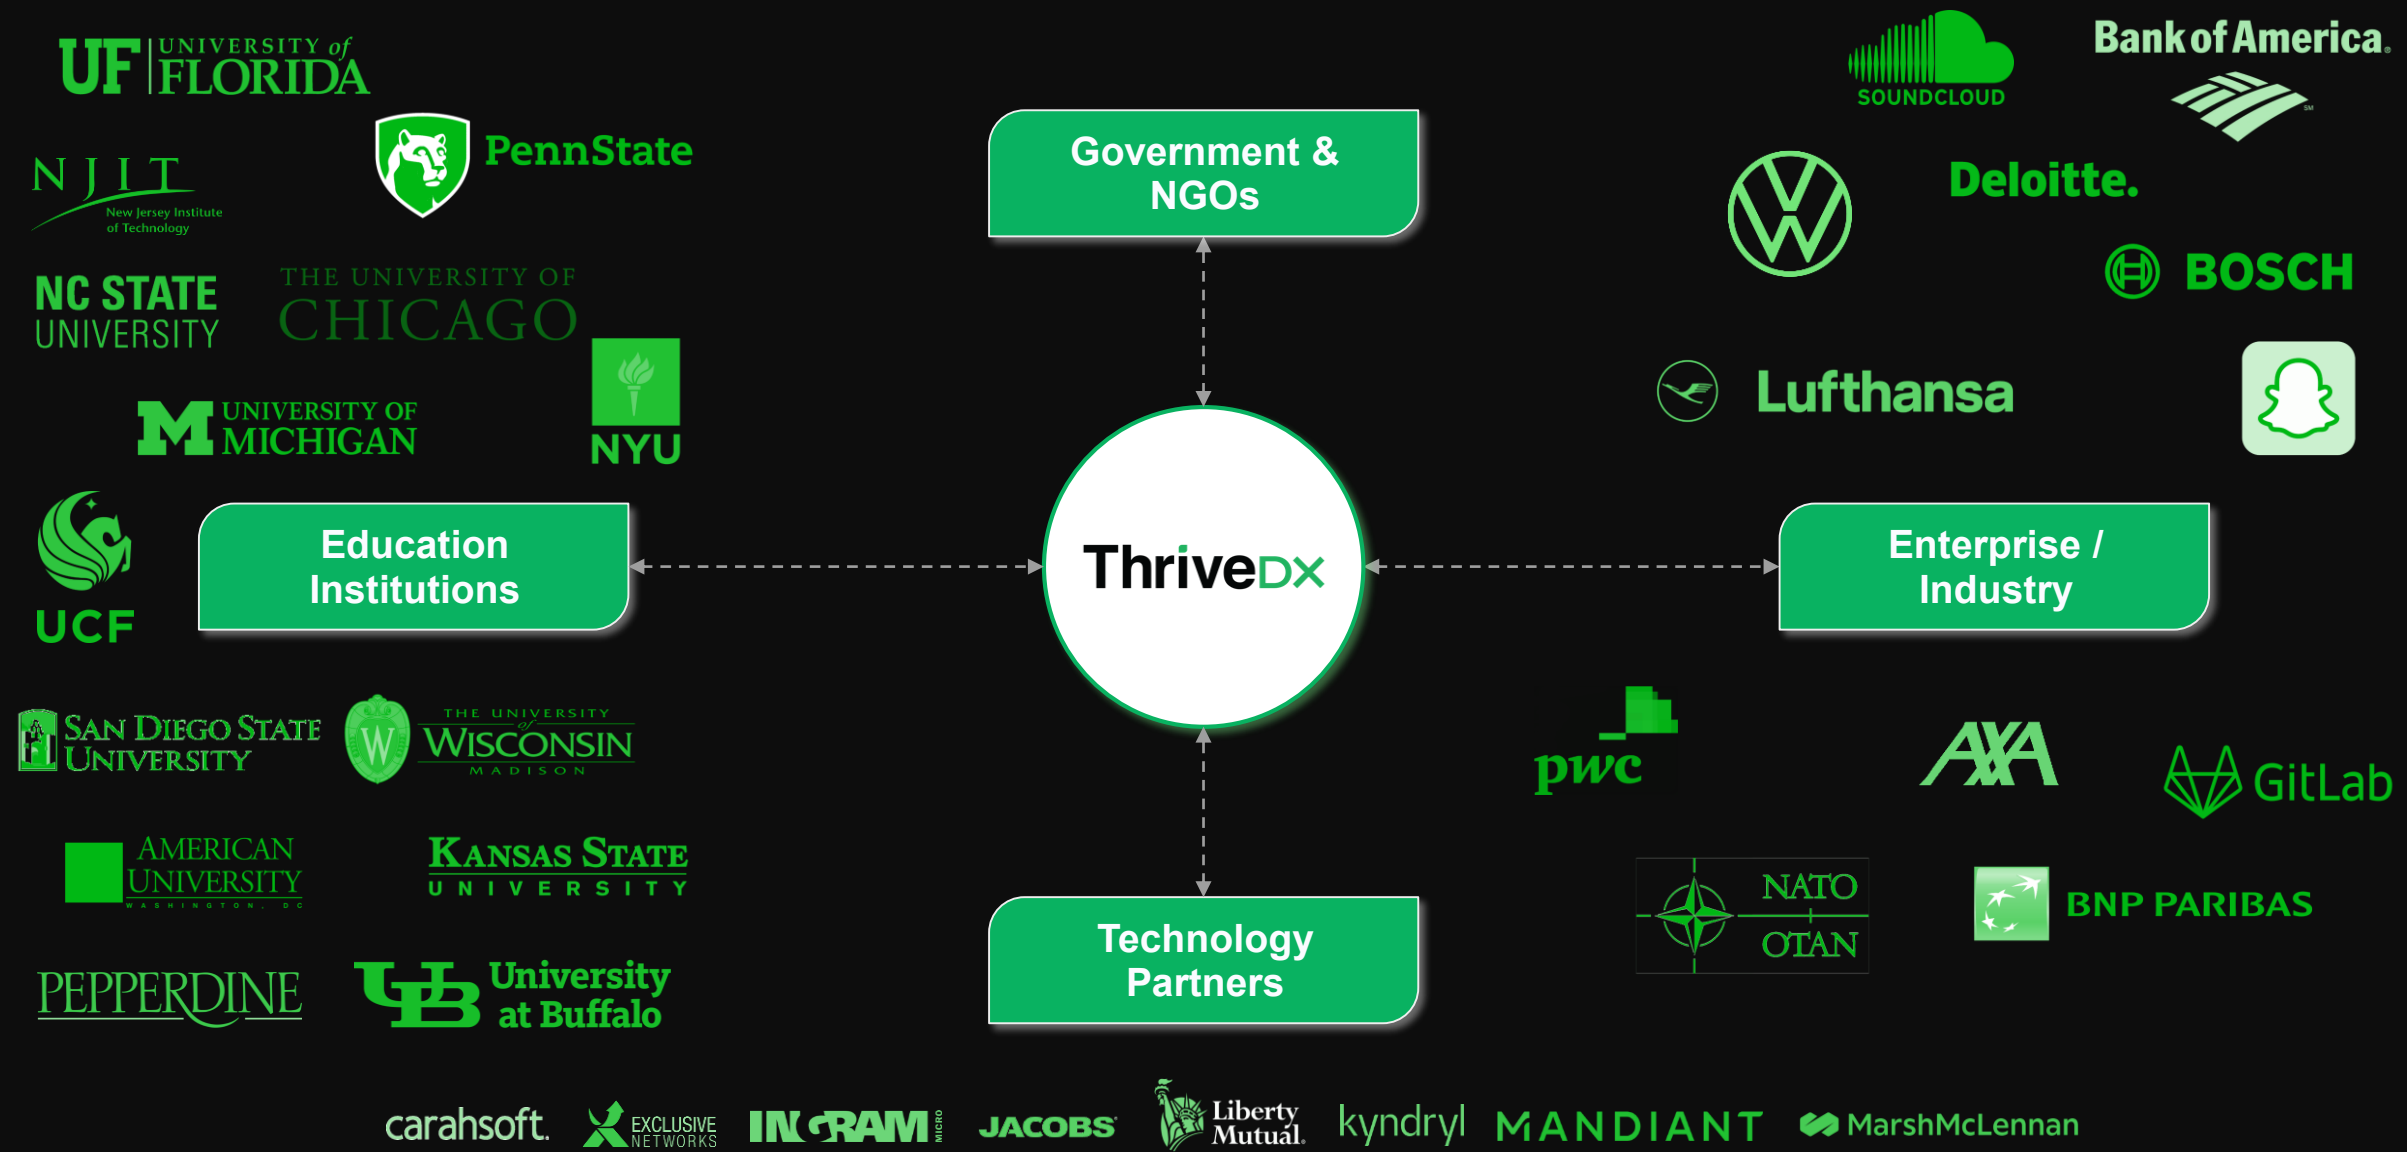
UF UNIVERSITY of FLORIDA

NJIT New Jersey Institute of Technology

PennState

NC STATE UNIVERSITY

THE UNIVERSITY OF CHICAGO

M UNIVERSITY OF MICHIGAN

NYU

UCF

Education Institutions

SAN DIEGO STATE UNIVERSITY

THE UNIVERSITY of WISCONSIN MADISON

AMERICAN UNIVERSITY WASHINGTON, DC

KANSAS STATE UNIVERSITY

PEPPERDINE

UB University at Buffalo

Government & NGOs

ThriveDX

Technology Partners

SOUNDCLOUD

Bank of America

Deloitte.

BOSCH

Lufthansa

Enterprise / Industry

pwc

AXA

GitLab

NATO OTAN

BNP PARIBAS

carahsoft. EXCLUSIVE NETWORKS INGRAM MICRO JACOBS Liberty Mutual. kyndryl MANDIANT MarshMcLennan